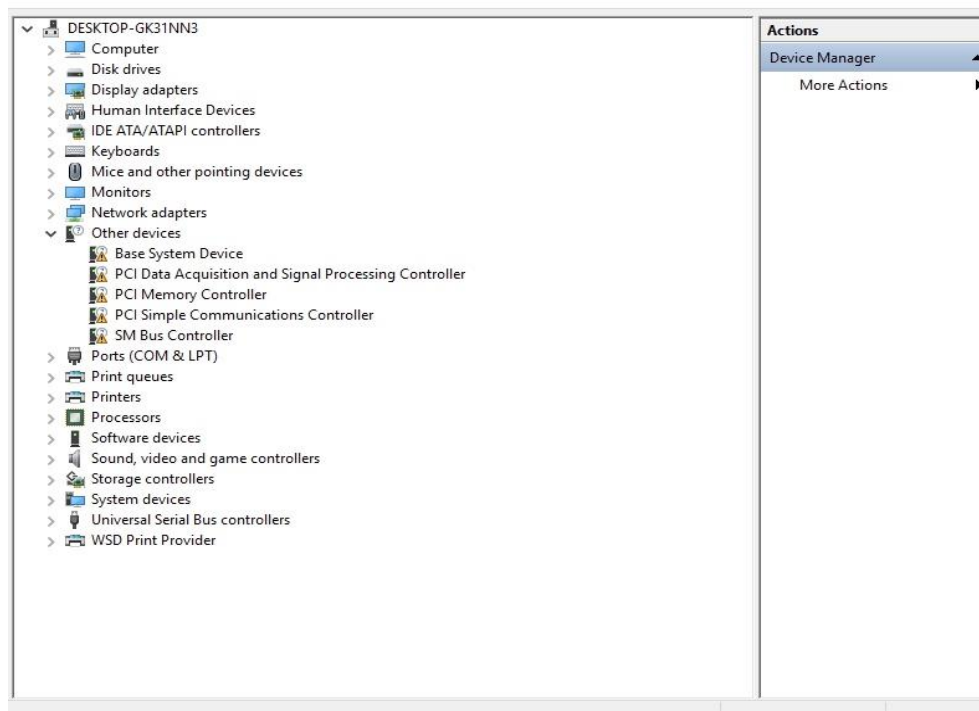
DESKTOP-GK31NN3
Computer
Disk drives
Display adapters
Human Interface Devices
IDE ATA/ATAPI controllers
Keyboards
Mice and other pointing devices
Monitors
Network adapters
Other devices
Base System Device
PCI Data Acquisition and Signal Processing Controller
PCI Memory Controller
PCI Simple Communications Controller
SM Bus Controller
Ports (COM & LPT)
Print queues
Printers
Processors
Software devices
Sound, video and game controllers
Storage controllers
System devices
Universal Serial Bus controllers
WSD Print Provider

Actions
Device Manager
More Actions